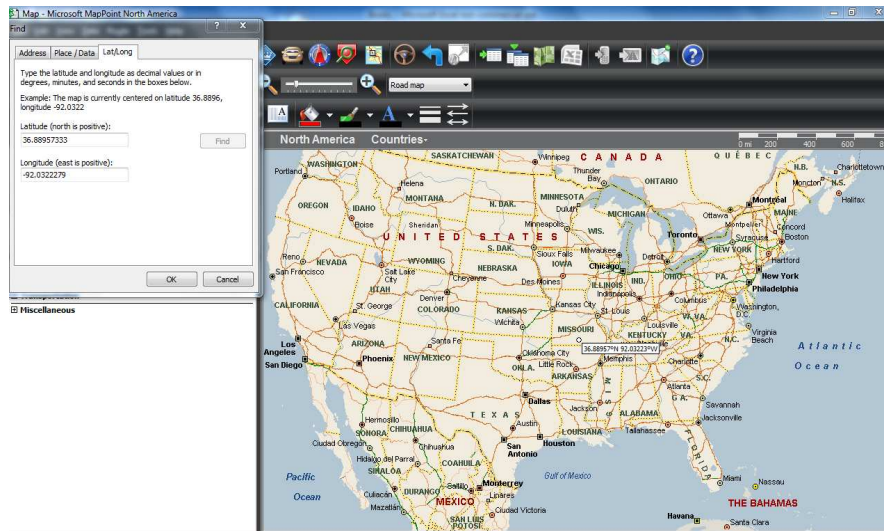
Map - Microsoft MapPoint North America

Find

Address | Place / Data | Lat/Long

Type the latitude and longitude as decimal values or in degrees, minutes, and seconds in the boxes below.

Example: The map is currently centered on latitude 36.8896, longitude -92.0322

Latitude (north is positive):

36.88957333

Find

Longitude (east is positive):

-92.0322279

OK

Cancel

Miscellaneous

Road map

North America Countries

0 MI 200 400 600 8

CANADA
QUÉBEC
SASKATCHEWAN
Winnipeg
N.B.
Charlottetown
WASHINGTON
Portland
Thunder Bay
ONTARIO
Moncton
N.S.
Halifax
Helena
MONTANA
N. DAK.
MINNESOTA
Duluth
Montreal
OREGON
IDAHO
MICHIGAN
Ottawa
MAINE
Boise
Sheridan
WIS.
Montpelier
Concord
UNITED STATES
Minneapolis
Toronto
Syracuse
Boston
S. DAK.
Milwaukee
NEW YORK
Reno
NEVADA
WYOMING
Sioux Falls
Detroit
Hartford
San Francisco
Salt Lake City
NEBRASKA
IOWA
Chicago
OHIO
PA.
New York
Cheyenne
Des Moines
ILLINOIS
IND.
Philadelphia
UTAH
Indianapolis
CALIFORNIA
St. George
Denver
COLORADO
KANSAS
Kansas City
Columbus
Washington, D.C.
Las Vegas
Wichita
MISSOURI
St. Louis
W. VA.
Louisville
KENTUCKY
VA.
Virginia Beach
Los Angeles
ARIZONA
Santa Fe
36.88957°N 92.03223°W
N.C.
Atlantic
San Diego
Phoenix
NEW MEXICO
Oklahoma City
Memphis
OKLA.
Little Rock
Charlotte
Ocean
ARKANSAS
Atlanta
G A.
Dallas
TEXAS
Jackson
ALABAMA
Savannah
Hermosillo
Austin
Jacksonville
SONORA
CHIHUAHUA
LOUISIANA
Tallahassee
Ciudad Obregón
Chihuahua
San Antonio
Houston
Hidalgo del Parral
COAHUILA
Pacific
SINALOA
Gulf of Mexico
Miami
Nassau
Ocean
Culiacán
DURANGO
Monterrey
Linares
MEXICO
THE BAHAMAS
Mazatlán
Ciudad Victoria
Havana
Santa Clara
SAN LUIS POTOSÍ